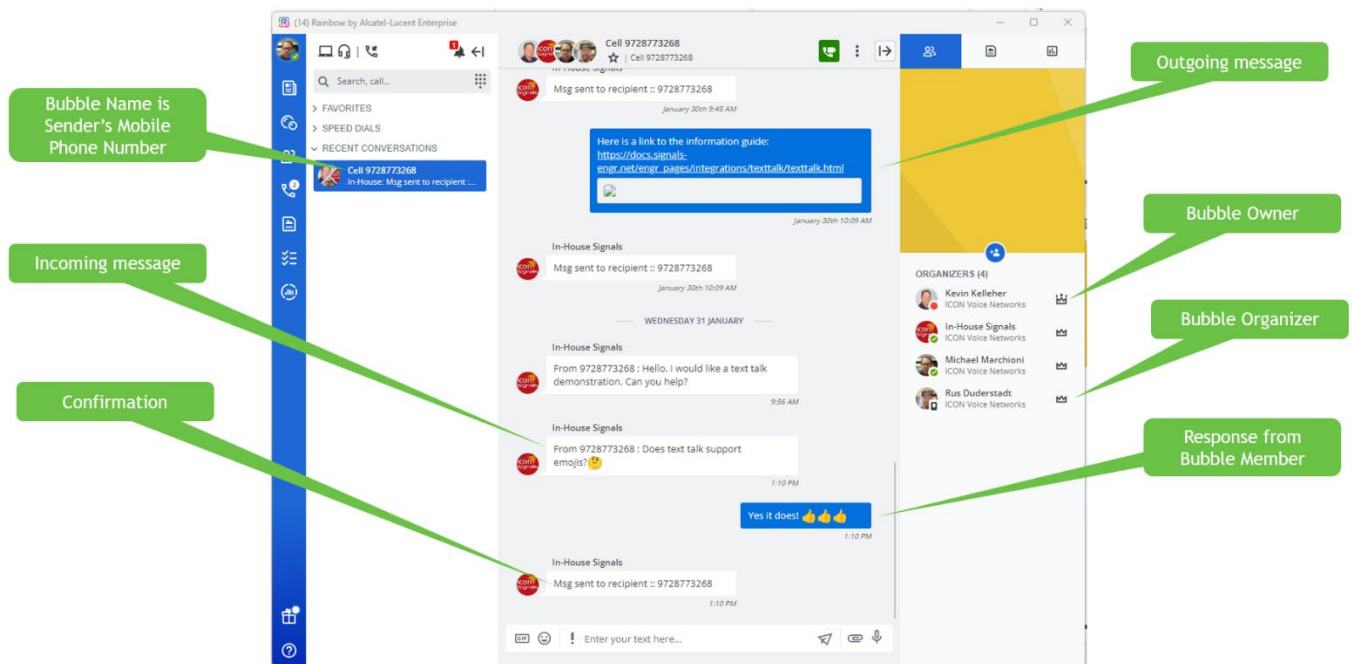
(14) Rainbow by Alcatel-Lucent Enterprise

Bubble Name is Sender's Mobile Phone Number

Search, call...

> FAVORITES
> SPEED DIALS
RECENT CONVERSATIONS

Cell 9728773268
In-House: Msg sent to recipient ...

Incoming message

Confirmation

Cell 9728773268
Cell 9728773268

In-House Signals
Msg sent to recipient :: 9728773268
January 30th 9:45 AM

Here is a link to the information guide: https://docs.signals-engr.net/engr_pages/integrations/texttalk/texttalk.html
January 30th 10:09 AM

In-House Signals
Msg sent to recipient :: 9728773268
January 30th 10:09 AM

WEDNESDAY 31 JANUARY

In-House Signals
From 9728773268 : Hello. I would like a text talk demonstration. Can you help?
9:56 AM

In-House Signals
From 9728773268 : Does text talk support emojis?🤔
1:10 PM

Yes it does! 👍👍👍
1:10 PM

In-House Signals
Msg sent to recipient :: 9728773268
1:10 PM

Enter your text here...

Outgoing message

ORGANIZERS (4)
Kevin Kelleher
ICON Voice Networks
In-House Signals
ICON Voice Networks
Michael Marchioni
ICON Voice Networks
Rus Duderstadt
ICON Voice Networks

Bubble Owner

Bubble Organizer

Response from Bubble Member